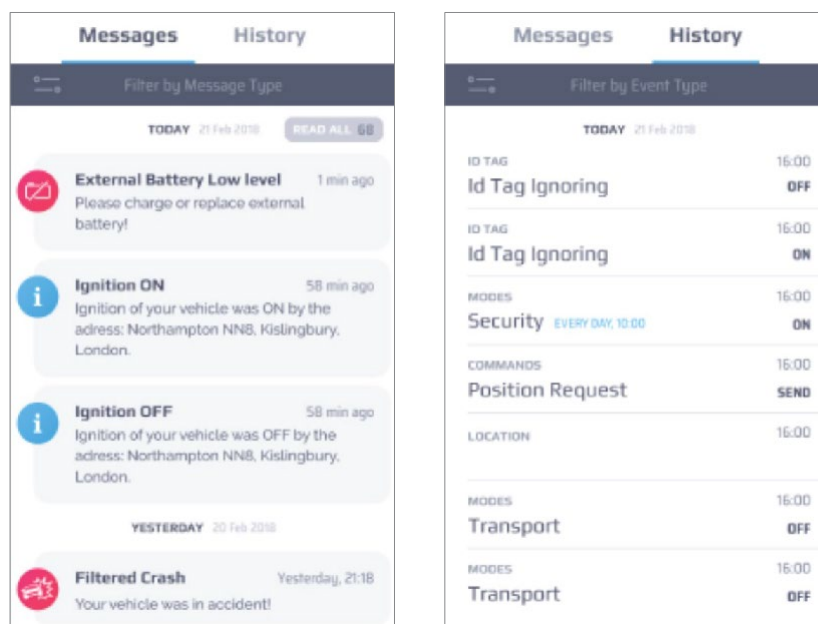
Messages History

Filter by Message Type

TODAY 21 Feb 2018 READ ALL 68

External Battery Low level 1 min ago
Please charge or replace external battery!

Ignition ON 58 min ago
Ignition of your vehicle was ON by the adress: Northampton NN8, Kislingbury, London.

Ignition OFF 58 min ago
Ignition of your vehicle was OFF by the adress: Northampton NN8, Kislingbury, London.

YESTERDAY 20 Feb 2018

Filtered Crash Yesterday, 21:18
Your vehicle was in accident!

Messages History

Filter by Event Type

TODAY 21 Feb 2018

ID TAG 16:00
Id Tag Ignoring OFF

ID TAG 16:00
Id Tag Ignoring ON

MODES 16:00
Security EVERY DAY, 10:00 ON

COMMANDS 16:00
Position Request SEND

LOCATION 16:00

MODES 16:00
Transport OFF

MODES 16:00
Transport OFF